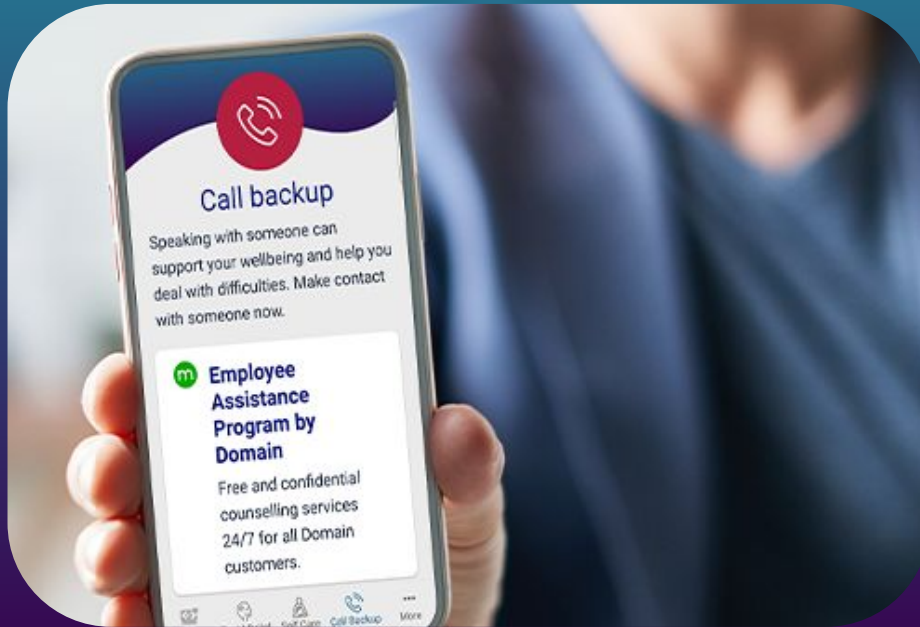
Call backup

Speaking with someone can support your wellbeing and help you deal with difficulties. Make contact with someone now.

m Employee Assistance Program by Domain

Free and confidential counselling services 24/7 for all Domain customers.

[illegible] Self Care Call Backup More